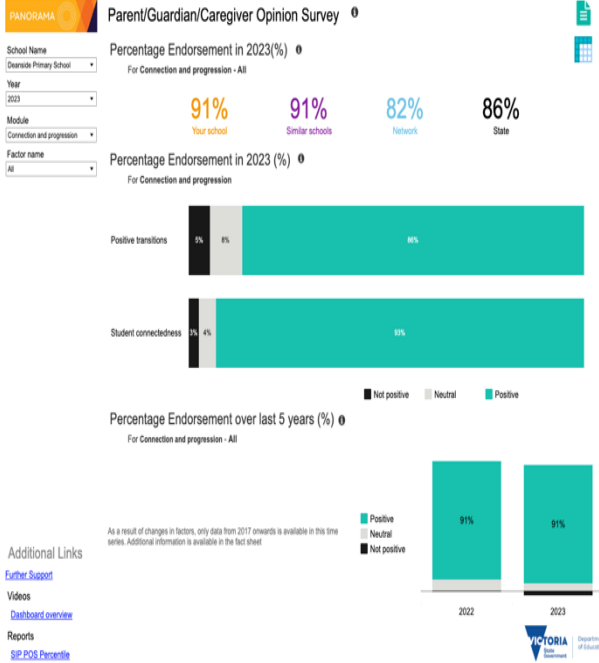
PANORAMA

Parent/Guardian/Caregiver Opinion Survey

School Name
Deanside Primary School

Year
2023

Module
Connection and progression

Factor name
All

Percentage Endorsement in 2023(%)

For Connection and progression - All

91%
Your school

91%
Similar schools

82%
Network

86%
State

Percentage Endorsement in 2023 (%)

For Connection and progression

Positive transitions 5% 8% 86%

Student connectedness 3% 4% 93%

Not positive Neutral Positive

Percentage Endorsement over last 5 years (%)

For Connection and progression - All

As a result of changes in factors, only data from 2017 onwards is available in this time series. Additional information is available in the fact sheet

Positive
Neutral
Not positive

91% 91%

2022 2023

Additional Links

Further Support

Videos

Dashboard overview

Reports

SIP POS Percentile

VICTORIA
State Government

Department of Educat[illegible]